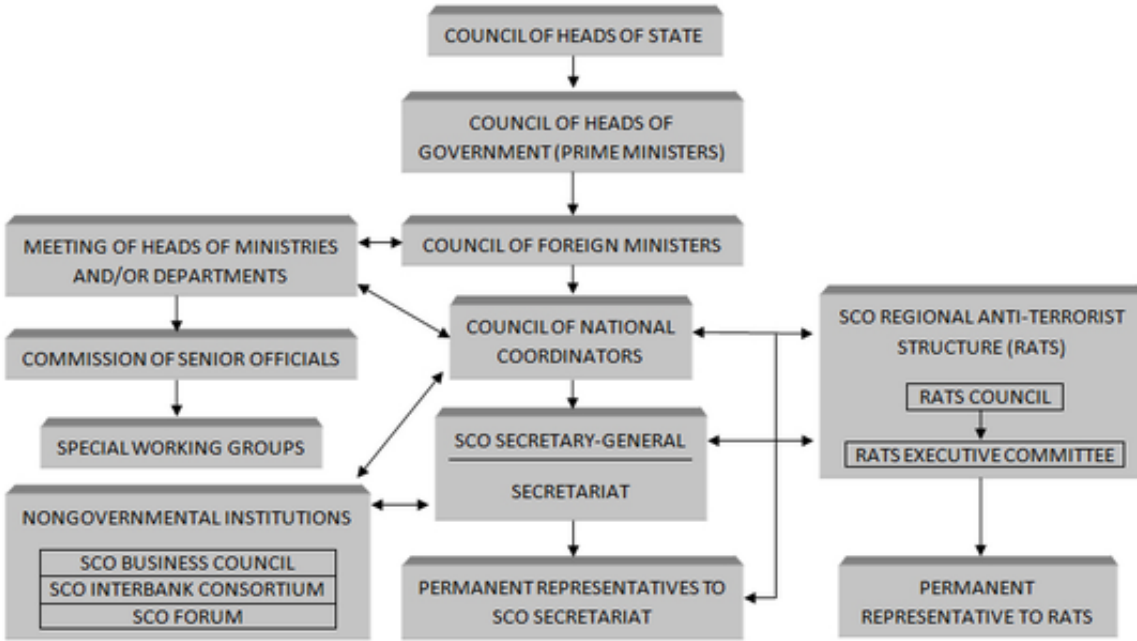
COUNCIL OF HEADS OF STATE

COUNCIL OF HEADS OF GOVERNMENT (PRIME MINISTERS)

MEETING OF HEADS OF MINISTRIES AND/OR DEPARTMENTS

COUNCIL OF FOREIGN MINISTERS

COMMISSION OF SENIOR OFFICIALS

COUNCIL OF NATIONAL COORDINATORS

SCO REGIONAL ANTI-TERRORIST STRUCTURE (RATS)

RATS COUNCIL

RATS EXECUTIVE COMMITTEE

SPECIAL WORKING GROUPS

SCO SECRETARY-GENERAL

SECRETARIAT

NONGOVERNMENTAL INSTITUTIONS

SCO BUSINESS COUNCIL

SCO INTERBANK CONSORTIUM

SCO FORUM

PERMANENT REPRESENTATIVES TO SCO SECRETARIAT

PERMANENT REPRESENTATIVE TO RATS